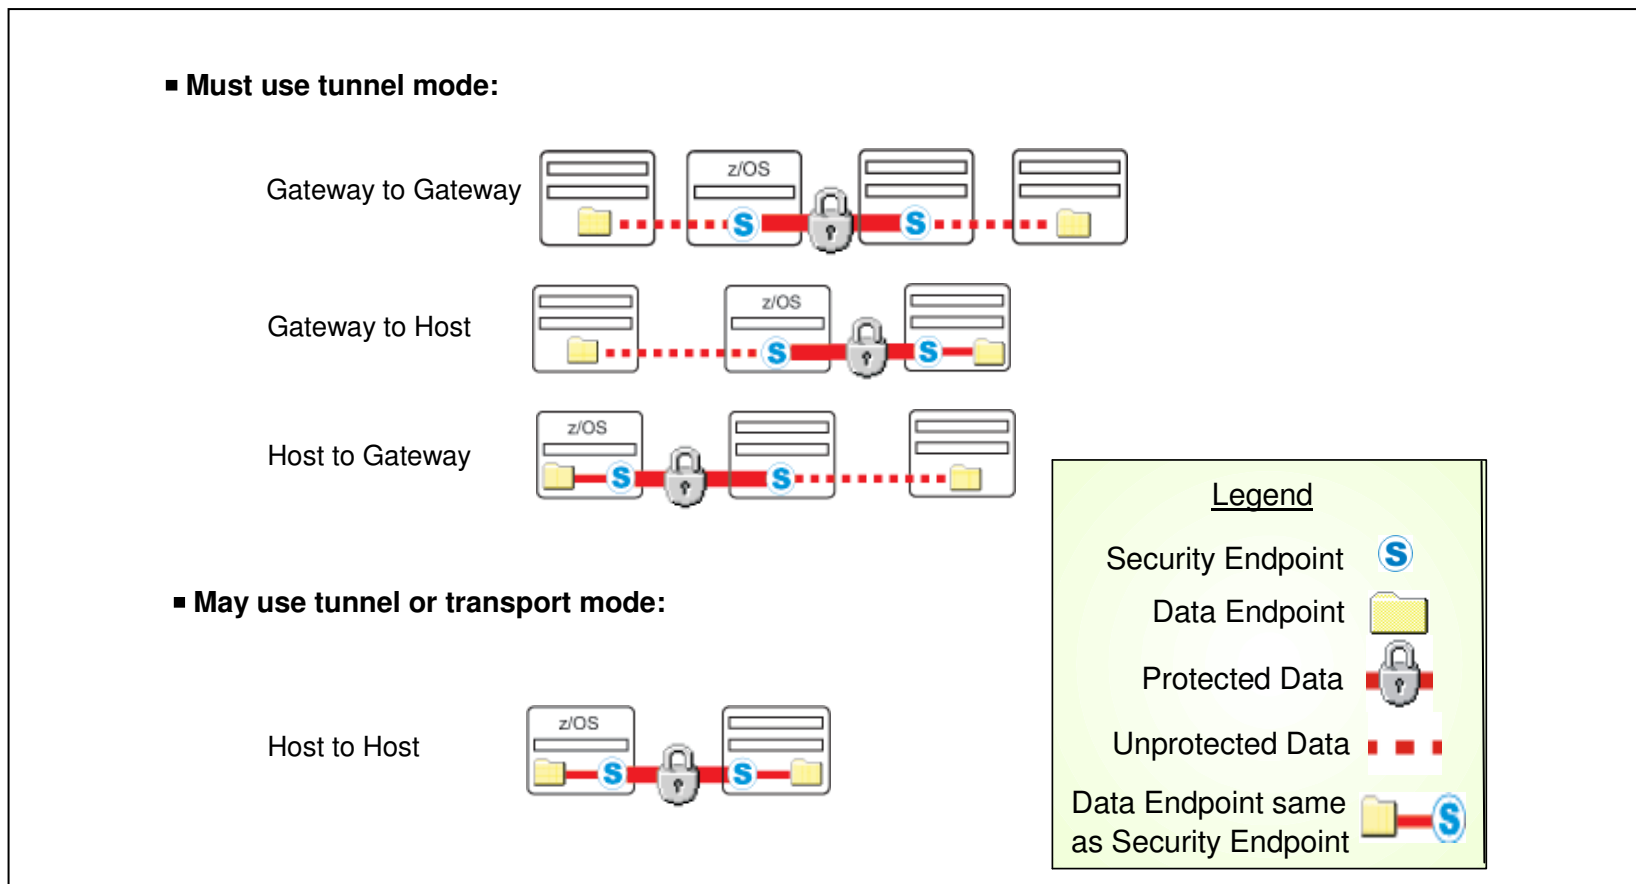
▪ Must use tunnel mode:

Gateway to Gateway

z/OS

S

S

Gateway to Host

z/OS

S

S

Host to Gateway

z/OS

S

S

▪ May use tunnel or transport mode:

Host to Host

z/OS

S

S

Legend

Security Endpoint S

Data Endpoint

Protected Data

Unprotected Data

Data Endpoint same as Security Endpoint S